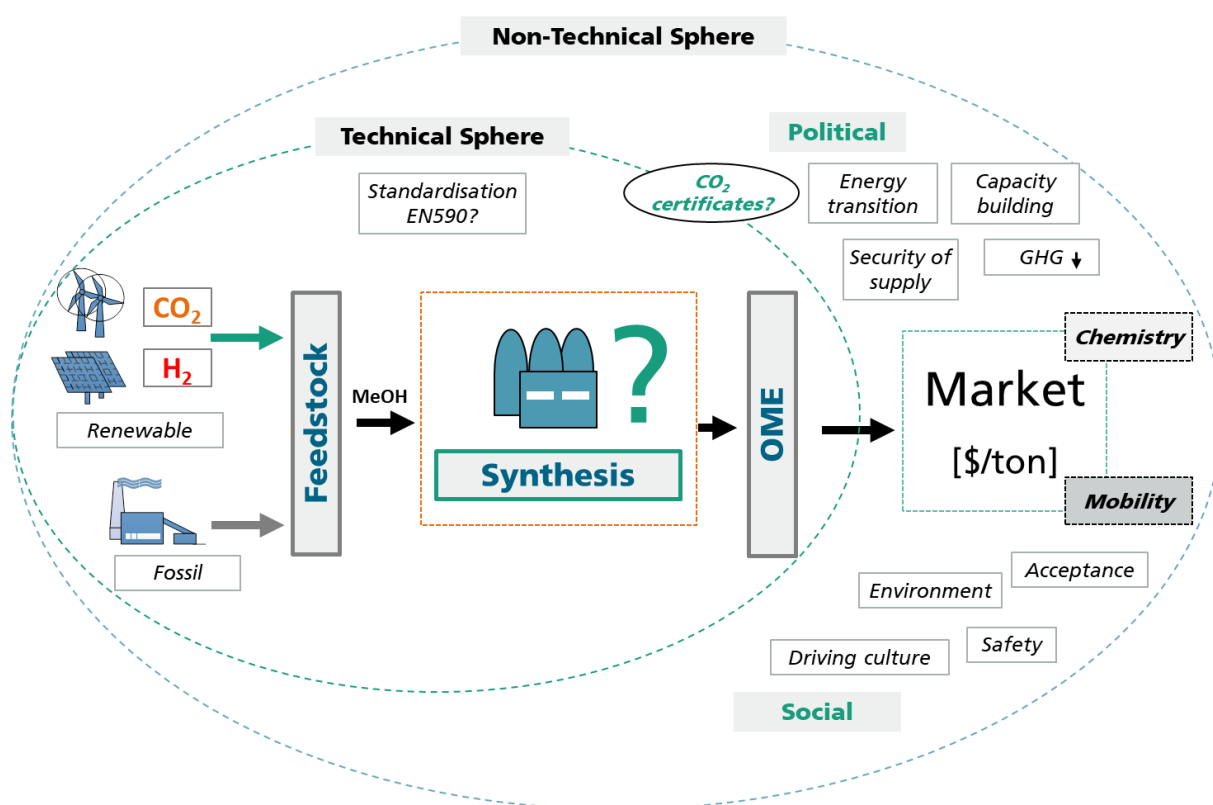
Non-Technical Sphere

Technical Sphere

Political

$CO_2$ certificates?

Standardisation EN590?

Energy transition

Capacity building

Security of supply

GHG ↓

$CO_2$

$H_2$

Renewable

Feedstock

MeOH

?

Synthesis

OME

Chemistry

Market

[$/ton]

Mobility

Fossil

Acceptance

Environment

Safety

Driving culture

Social